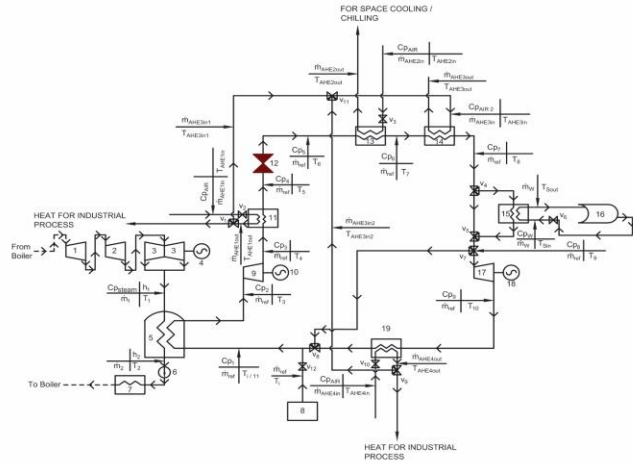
FOR SPACE COOLING / CHILLING

$Cp_{AIR}$
$\dot{m}_{AHE2in}$ $T_{AHE2in}$
$\dot{m}_{AHE2out}$
$T_{AHE2out}$
$\dot{m}_{AHE3out}$
$T_{AHE3out}$
$Cp_{AIR\ 2}$
$\dot{m}_{AHE3in}$ $T_{AHE3in}$
$\dot{m}_{AHE3in1}$
$T_{AHE3in1}$
$v_{11}$
$v_3$
13
14
$Cp_6$
$\dot{m}_{ref}$ $T_6$
$Cp_7$
$\dot{m}_{ref}$ $T_7$
$Cp_8$
$\dot{m}_{ref}$ $T_8$
12
$Cp_4$
$\dot{m}_{ref}$ $T_5$
$Cp_{AIR}$
$\dot{m}_{AHE1in}$
$T_{AHE1in}$
$v_2$
$v_1$
11
$v_4$
$\dot{m}_W$ $T_{5out}$
15
$v_6$
16
HEAT FOR INDUSTRIAL PROCESS
$\dot{m}_{AHE3in2}$
$T_{AHE3in2}$
$Cp_W$
$\dot{m}_W$ $T_{5in}$
$Cp_9$
$\dot{m}_{ref}$ $T_9$
$v_5$
$v_7$
17
18
From Boiler
1
2
3
3
4
$\dot{m}_{AHE1out}$
$T_{AHE1out}$
$Cp_3$
$\dot{m}_{ref}$ $T_4$
9
10
$Cp_2$
$\dot{m}_{ref}$ $T_3$
$Cp_{steam}$ $h_1$
$\dot{m}_1$ $T_1$
$Cp_3$
$\dot{m}_{ref}$ $T_{10}$
5
6
$h_2$
$\dot{m}_2$ $T_2$
To Boiler
7
$v_8$
$v_{12}$
$Cp_1$
$\dot{m}_{ref}$ $T_{i/11}$
$\dot{m}_{ref}$
$T_i$
8
19
$Cp_{AIR}$
$\dot{m}_{AHE4in}$ $T_{AHE4in}$
$v_{10}$
$v_9$
$\dot{m}_{AHE4out}$
$T_{AHE4out}$
HEAT FOR INDUSTRIAL PROCESS